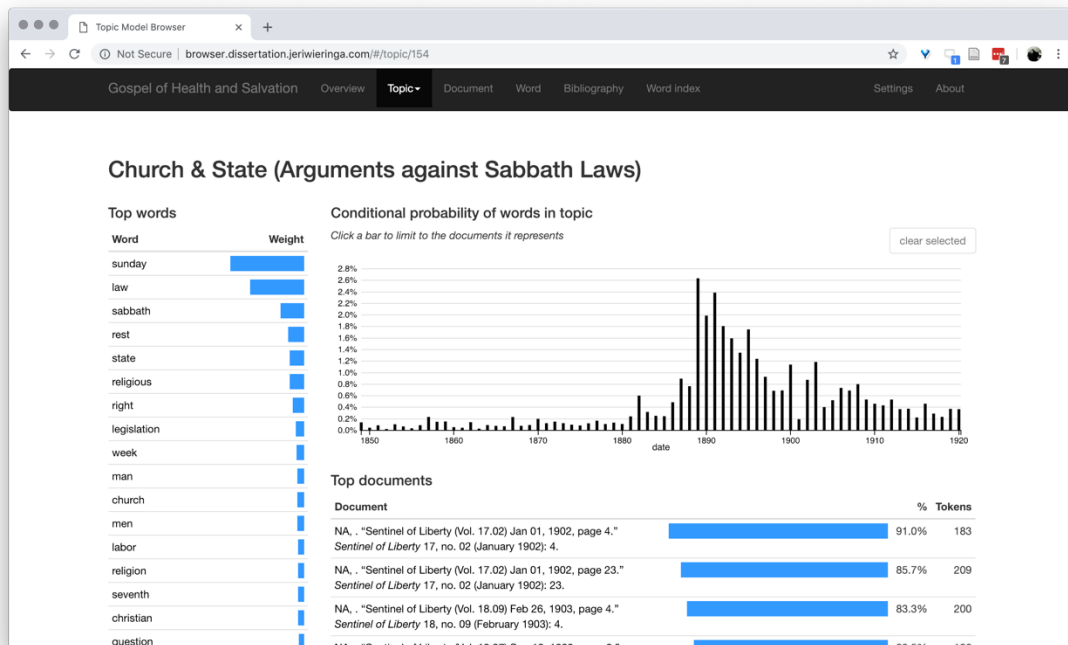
Topic Model Browser
Not Secure | browser.dissertation.jeriwieringa.com/#/topic/154

Gospel of Health and Salvation Overview Topic Document Word Bibliography Word index Settings About

Church & State (Arguments against Sabbath Laws)

Top words

| Word | Weight |
|---|---|
| sunday | |
| law | |
| sabbath | |
| rest | |
| state | |
| religious | |
| right | |
| legislation | |
| week | |
| man | |
| church | |
| men | |
| labor | |
| religion | |
| seventh | |
| christian | |
| question | |

Conditional probability of words in topic
Click a bar to limit to the documents it represents
clear selected

2.8% 2.6% 2.4% 2.2% 2.0% 1.8% 1.6% 1.4% 1.2% 1.0% 0.8% 0.6% 0.4% 0.2% 0.0%
1850 1860 1870 1880 1890 1900 1910 1920
date

Top documents

| Document | % | Tokens |
|---|---|---|
| NA, . "Sentinel of Liberty (Vol. 17.02) Jan 01, 1902, page 4." *Sentinel of Liberty* 17, no. 02 (January 1902): 4. | 91.0% | 183 |
| NA, . "Sentinel of Liberty (Vol. 17.02) Jan 01, 1902, page 23." *Sentinel of Liberty* 17, no. 02 (January 1902): 23. | 85.7% | 209 |
| NA, . "Sentinel of Liberty (Vol. 18.09) Feb 26, 1903, page 4." *Sentinel of Liberty* 18, no. 09 (February 1903): 4. | 83.3% | 200 |
| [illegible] | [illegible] | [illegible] |